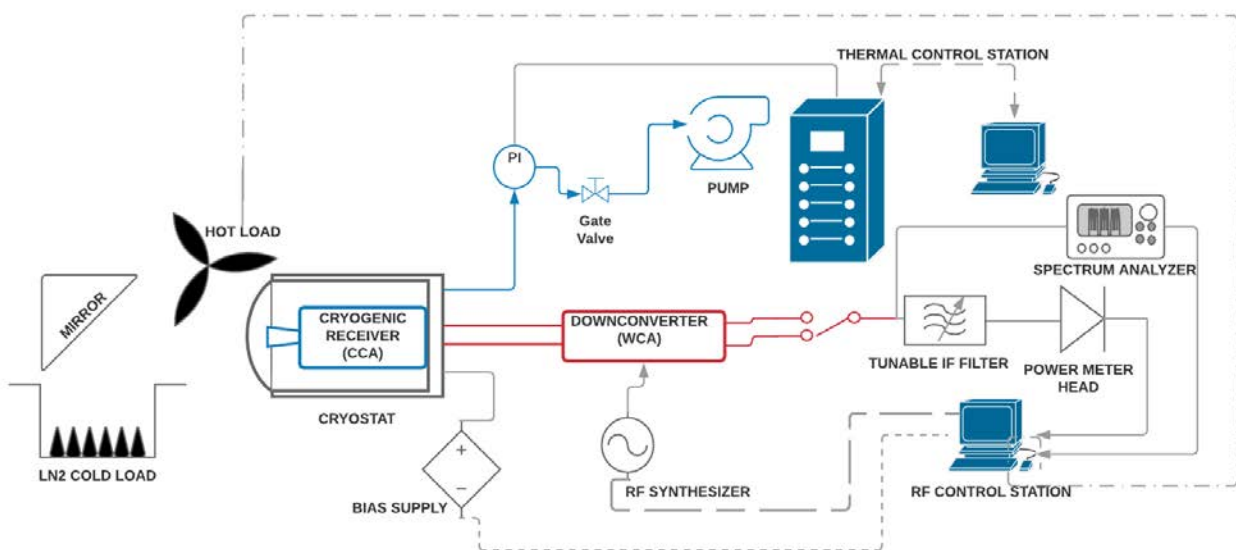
THERMAL CONTROL STATION

PI

PUMP

Gate Valve

HOT LOAD

MIRROR

SPECTRUM ANALYZER

CRYOGENIC RECEIVER (CCA)

DOWNCONVERTER (WCA)

TUNABLE IF FILTER

POWER METER HEAD

CRYOSTAT

LN2 COLD LOAD

+

−

BIAS SUPPLY

RF SYNTHESIZER

RF CONTROL STATION